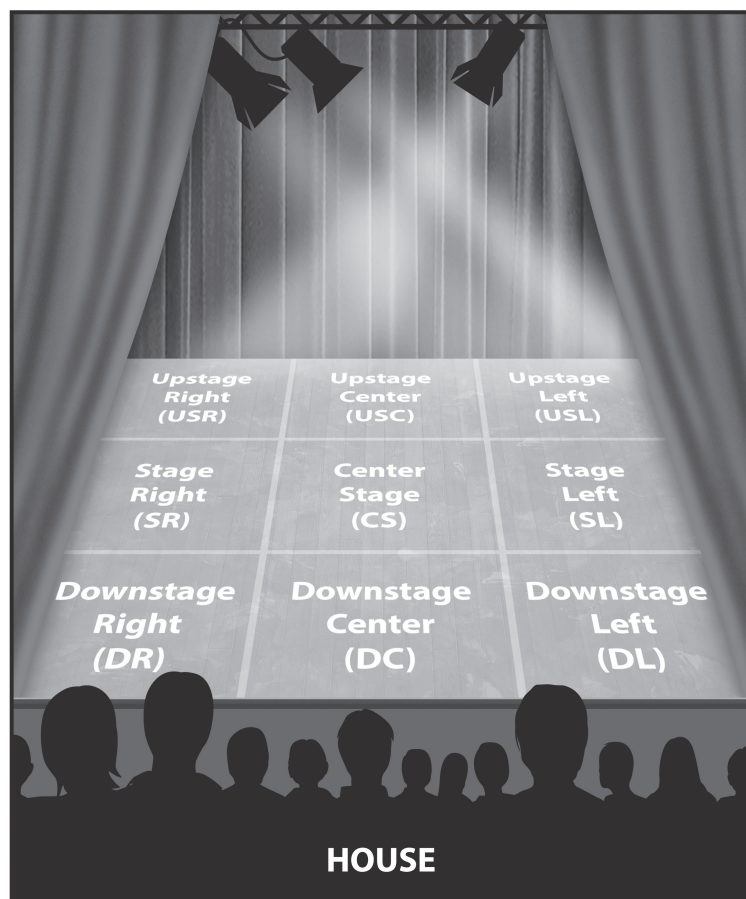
| Upstage Right (USR) | Upstage Center (USC) | Upstage Left (USL) |
|---|---|---|
| Stage Right (SR) | Center Stage (CS) | Stage Left (SL) |
| Downstage Right (DR) | Downstage Center (DC) | Downstage Left (DL) |

HOUSE